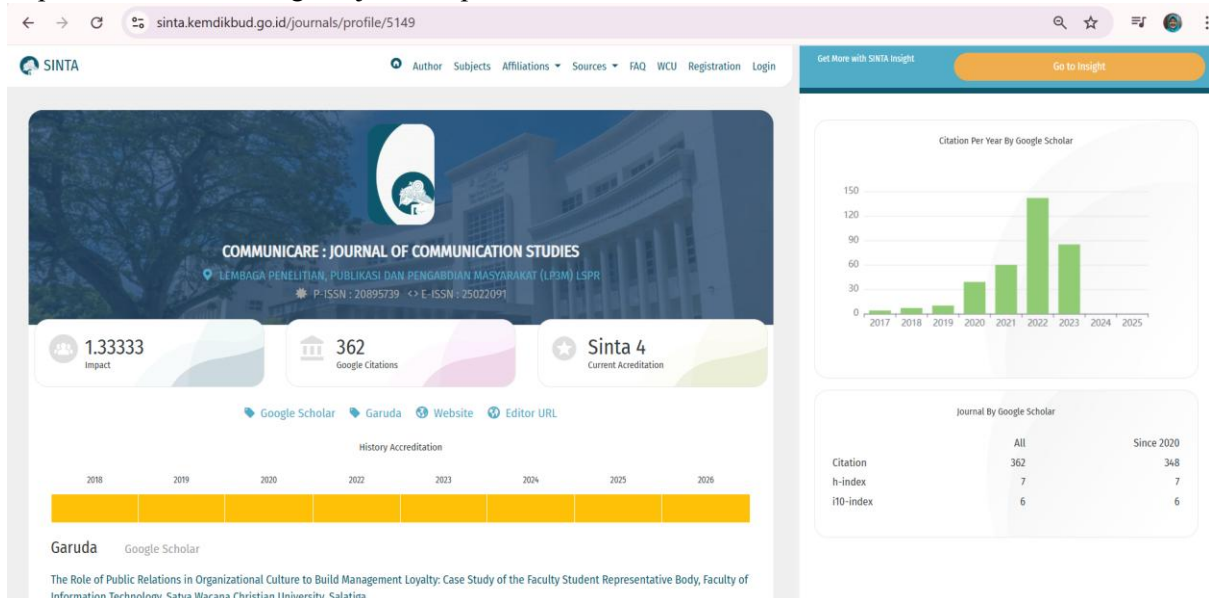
sinta.kemdikbud.go.id/journals/profile/5149

SINTA

Author Subjects Affiliations Sources FAQ WCU Registration Login

Get More with SINTA Insight

Go to Insight

COMMUNICARE : JOURNAL OF COMMUNICATION STUDIES

LEMBAGA PENELITIAN, PUBLIKASI DAN PENGABDIAN MASYARAKAT (LP3M) LSPR

P-ISSN : 20895739 <> E-ISSN : 25022091

1.33333
Impact

362
Google Citations

Sinta 4
Current Acreditation

Google Scholar Garuda Website Editor URL

History Accreditation

| 2018 | 2019 | 2020 | 2022 | 2023 | 2024 | 2025 | 2026 |
|---|---|---|---|---|---|---|---|

Garuda Google Scholar

The Role of Public Relations in Organizational Culture to Build Management Loyalty: Case Study of the Faculty Student Representative Body, Faculty of Information Technology, Satya Wacana Christian University, Salatiga

Citation Per Year By Google Scholar

150
120
90
60
30
0
2017 2018 2019 2020 2021 2022 2023 2024 2025

Journal By Google Scholar

| | All | Since 2020 |
|---|---|---|
| Citation | 362 | 348 |
| h-index | 7 | 7 |
| i10-index | 6 | 6 |